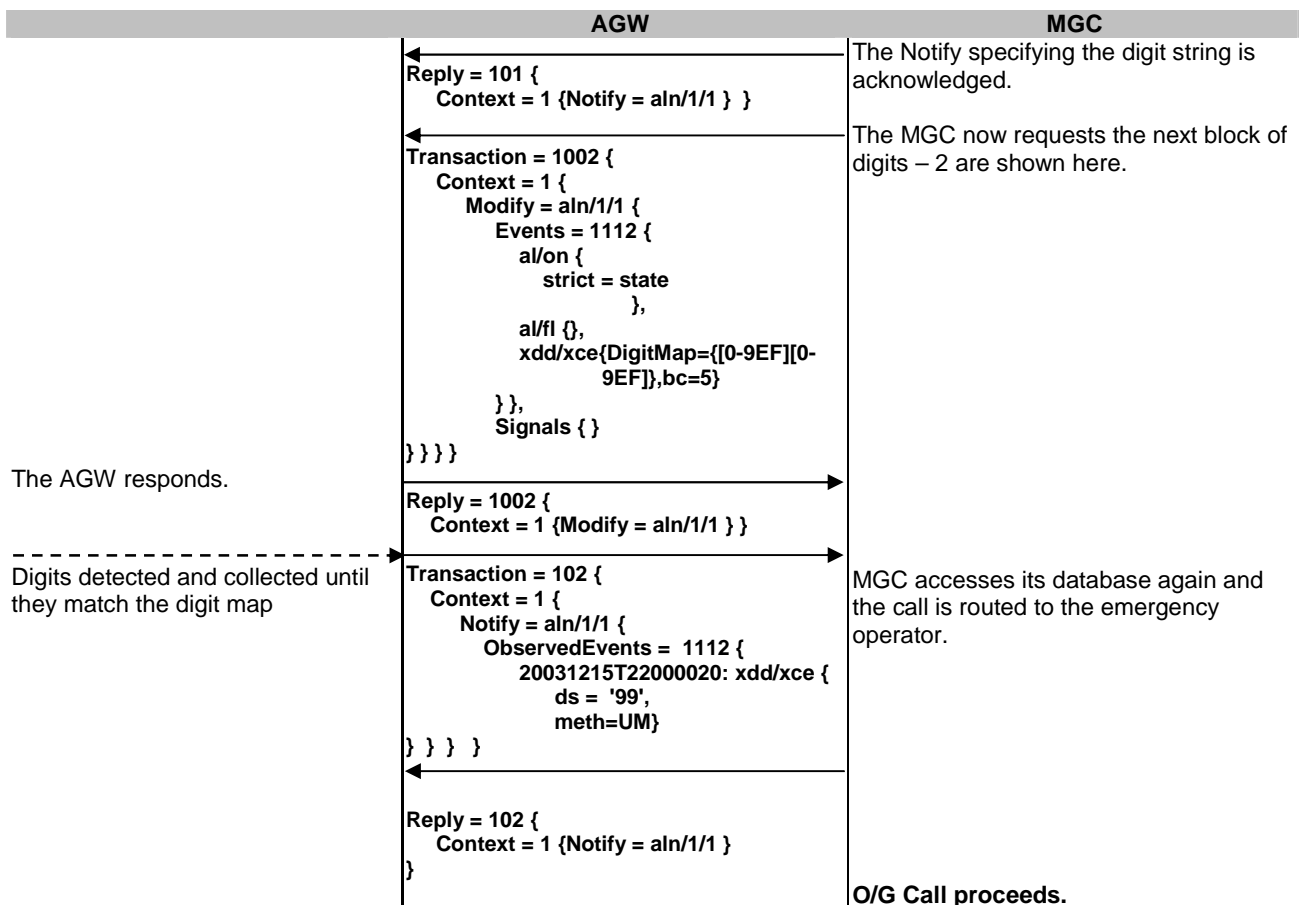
AGW

MGC

The Notify specifying the digit string is acknowledged.

Reply = 101 {
Context = 1 {Notify = aln/1/1 } }

The MGC now requests the next block of digits – 2 are shown here.

Transaction = 1002 {
Context = 1 {
Modify = aln/1/1 {
Events = 1112 {
al/on {
strict = state
},
al/fl {},
xdd/xce{DigitMap={[0-9EF][0-9EF]},bc=5}
} },
Signals { }
} } } }

The AGW responds.

Reply = 1002 {
Context = 1 {Modify = aln/1/1 } }

Digits detected and collected until they match the digit map

Transaction = 102 {
Context = 1 {
Notify = aln/1/1 {
ObservedEvents = 1112 {
20031215T22000020: xdd/xce {
ds = '99',
meth=UM}
} } } }

MGC accesses its database again and the call is routed to the emergency operator.

Reply = 102 {
Context = 1 {Notify = aln/1/1 }
}

O/G Call proceeds.